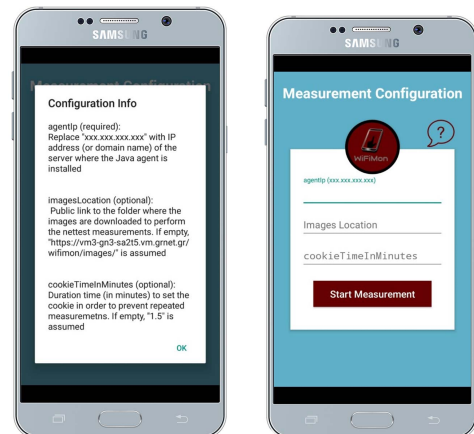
SAMSUNG

Measurement Configuration

Configuration Info

agentIp (required):
Replace "xxx.xxx.xxx.xxx" with IP address (or domain name) of the server where the Java agent is installed

imagesLocation (optional):
Public link to the folder where the images are downloaded to perform the nettest measurements. If empty, "https://vm3-gn3-sa2t5.vm.grnet.gr/wifimon/images/" is assumed

cookieTimeInMinutes (optional):
Duration time (in minutes) to set the cookie in order to prevent repeated measuremetns. If empty, "1.5" is assumed

OK

SAMSUNG

Measurement Configuration

?

WiFiMon

agentIp (xxx.xxx.xxx.xxx)

Images Location

cookieTimeInMinutes

Start Measurement